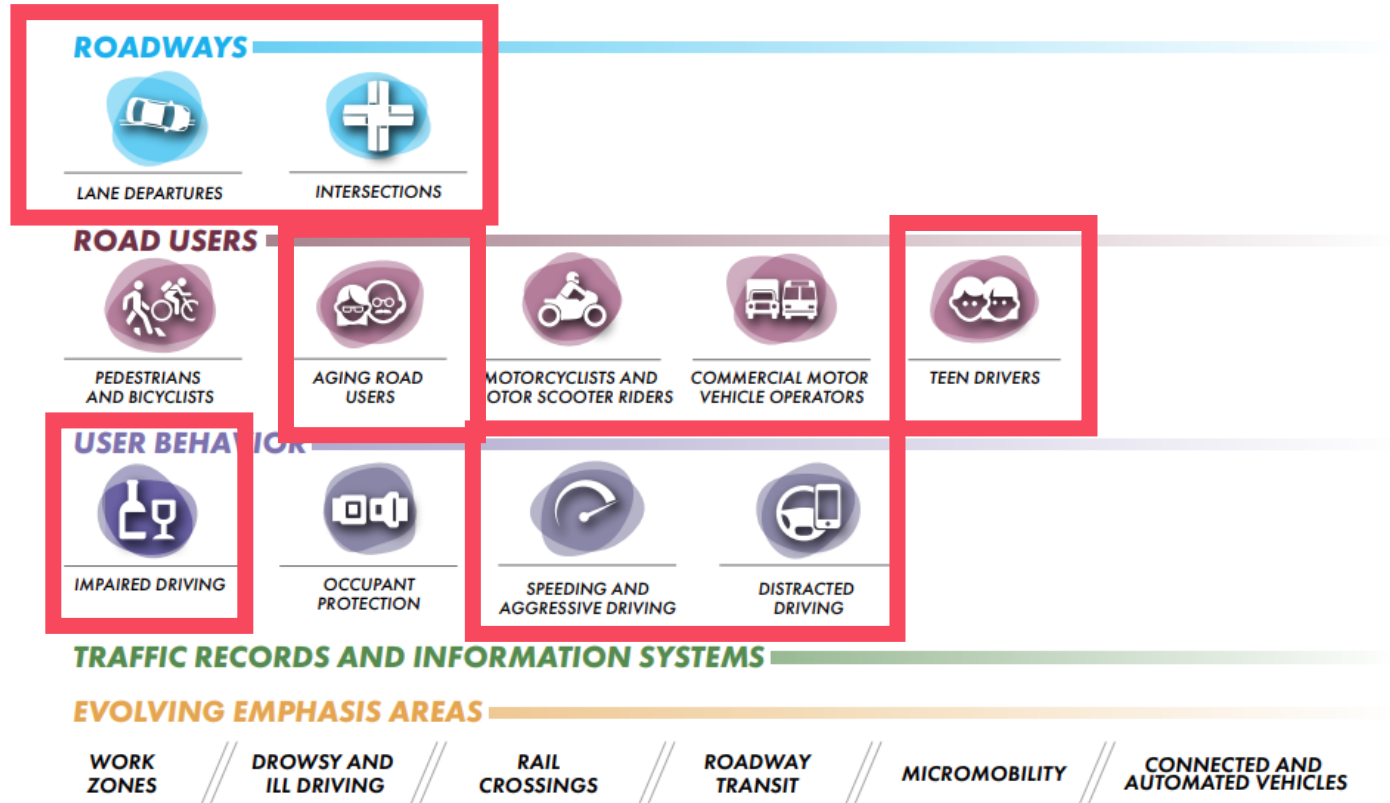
ROADWAYS

LANE DEPARTURES

INTERSECTIONS

ROAD USERS

PEDESTRIANS AND BICYCLISTS

AGING ROAD USERS

MOTORCYCLISTS AND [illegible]OTOR SCOOTER RIDERS

COMMERCIAL MOTOR VEHICLE OPERATORS

TEEN DRIVERS

USER BEHA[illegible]IOR

IMPAIRED DRIVING

OCCUPANT PROTECTION

SPEEDING AND AGGRESSIVE DRIVING

DISTRACTED DRIVING

TRAFFIC RECORDS AND INFORMATION SYSTEMS

EVOLVING EMPHASIS AREAS

WORK ZONES

DROWSY AND ILL DRIVING

RAIL CROSSINGS

ROADWAY TRANSIT

MICROMOBILITY

CONNECTED AND AUTOMATED VEHICLES